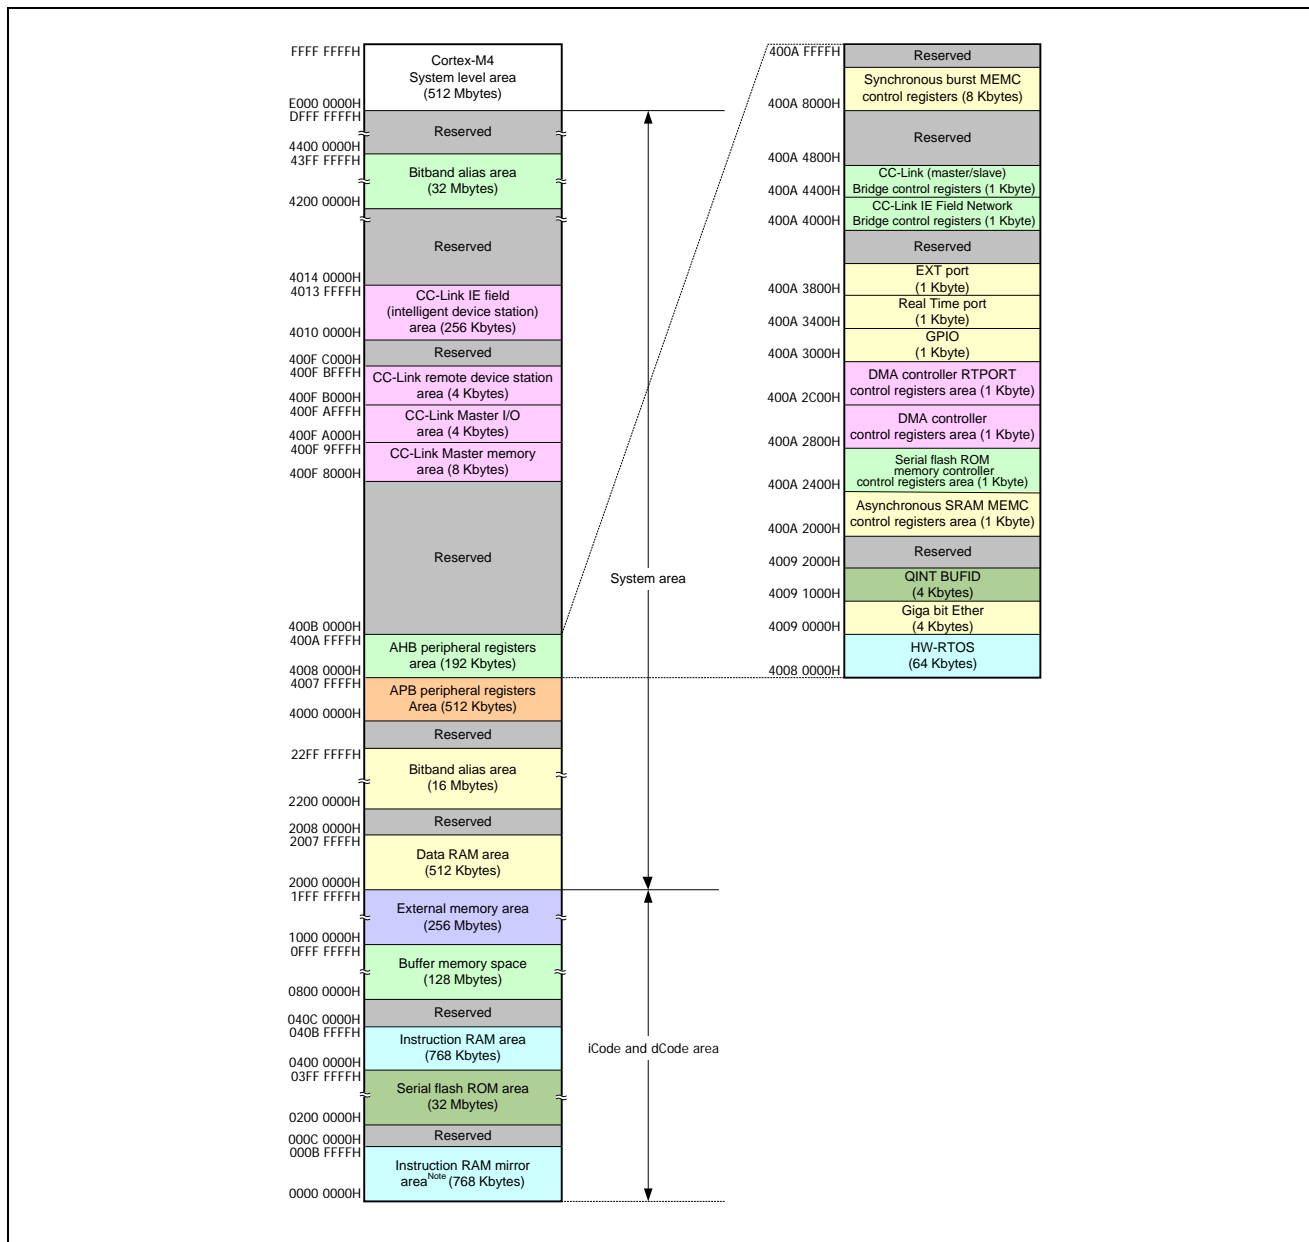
FFFF FFFFH
Cortex-M4
System level area
(512 Mbytes)
E000 0000H
DFFF FFFFH
Reserved
4400 0000H
43FF FFFFH
Bitband alias area
(32 Mbytes)
4200 0000H
Reserved
4014 0000H
4013 FFFFH
CC-Link IE field
(intelligent device station)
area (256 Kbytes)
4010 0000H
Reserved
400F C000H
400F BFFFH
CC-Link remote device station
area (4 Kbytes)
400F B000H
400F AFFFH
CC-Link Master I/O
area (4 Kbytes)
400F A000H
400F 9FFFH
CC-Link Master memory
area (8 Kbytes)
400F 8000H
Reserved
400B 0000H
400A FFFFH
AHB peripheral registers
area (192 Kbytes)
4008 0000H
4007 FFFFH
APB peripheral registers
Area (512 Kbytes)
4000 0000H
Reserved
22FF FFFFH
Bitband alias area
(16 Mbytes)
2200 0000H
2008 0000H
Reserved
2007 FFFFH
Data RAM area
(512 Kbytes)
2000 0000H
1FFF FFFFH
External memory area
(256 Mbytes)
1000 0000H
0FFF FFFFH
Buffer memory space
(128 Mbytes)
0800 0000H
Reserved
040C 0000H
040B FFFFH
Instruction RAM area
(768 Kbytes)
0400 0000H
03FF FFFFH
Serial flash ROM area
(32 Mbytes)
0200 0000H
000C 0000H
Reserved
000B FFFFH
Instruction RAM mirror
area$^{Note}$ (768 Kbytes)
0000 0000H

System area

iCode and dCode area

400A FFFFH
Reserved
Synchronous burst MEMC
control registers (8 Kbytes)
400A 8000H
Reserved
400A 4800H
CC-Link (master/slave)
Bridge control registers (1 Kbyte)
400A 4400H
CC-Link IE Field Network
Bridge control registers (1 Kbyte)
400A 4000H
Reserved
EXT port
(1 Kbyte)
400A 3800H
Real Time port
(1 Kbyte)
400A 3400H
GPIO
(1 Kbyte)
400A 3000H
DMA controller RTPORT
control registers area (1 Kbyte)
400A 2C00H
DMA controller
control registers area (1 Kbyte)
400A 2800H
Serial flash ROM
memory controller
control registers area (1 Kbyte)
400A 2400H
Asynchronous SRAM MEMC
control registers area (1 Kbyte)
400A 2000H
Reserved
4009 2000H
QINT BUFID
(4 Kbytes)
4009 1000H
Giga bit Ether
(4 Kbytes)
4009 0000H
HW-RTOS
(64 Kbytes)
4008 0000H